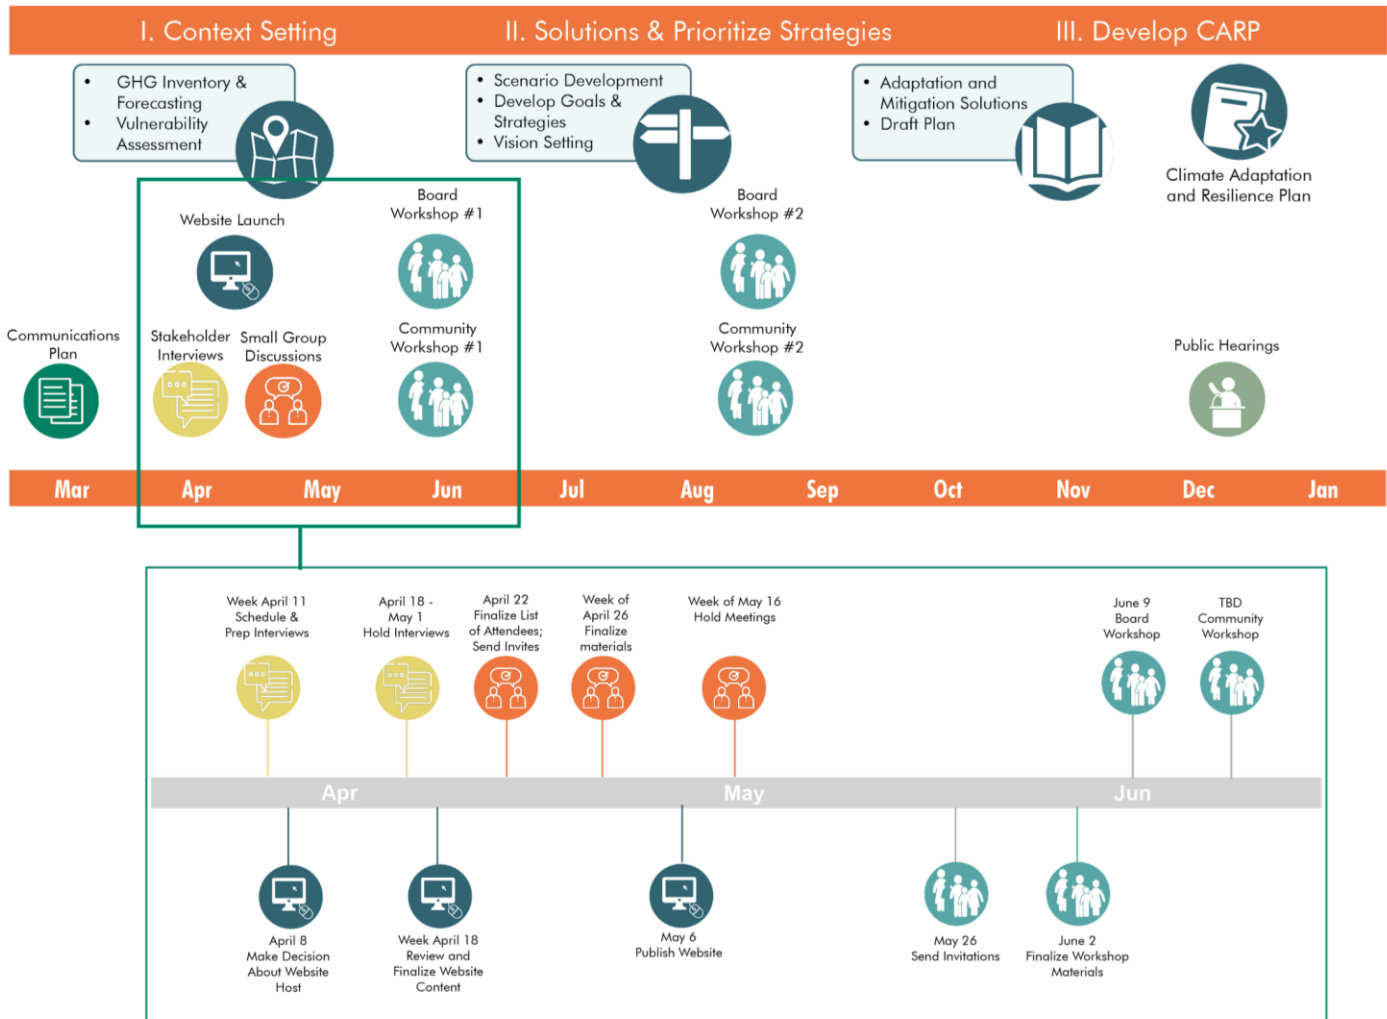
I. Context Setting

II. Solutions & Prioritize Strategies

III. Develop CARP

• GHG Inventory & Forecasting
• Vulnerability Assessment

• Scenario Development
• Develop Goals & Strategies
• Vision Setting

• Adaptation and Mitigation Solutions
• Draft Plan

Climate Adaptation and Resilience Plan

Website Launch

Board Workshop #1

Board Workshop #2

Communications Plan

Stakeholder Interviews

Small Group Discussions

Community Workshop #1

Community Workshop #2

Public Hearings

Mar Apr May Jun Jul Aug Sep Oct Nov Dec Jan

Week April 11 Schedule & Prep Interviews

April 18 - May 1 Hold Interviews

April 22 Finalize List of Attendees; Send Invites

Week of April 26 Finalize materials

Week of May 16 Hold Meetings

June 9 Board Workshop

TBD Community Workshop

Apr May Jun

April 8 Make Decision About Website Host

Week April 18 Review and Finalize Website Content

May 6 Publish Website

May 26 Send Invitations

June 2 Finalize Workshop Materials